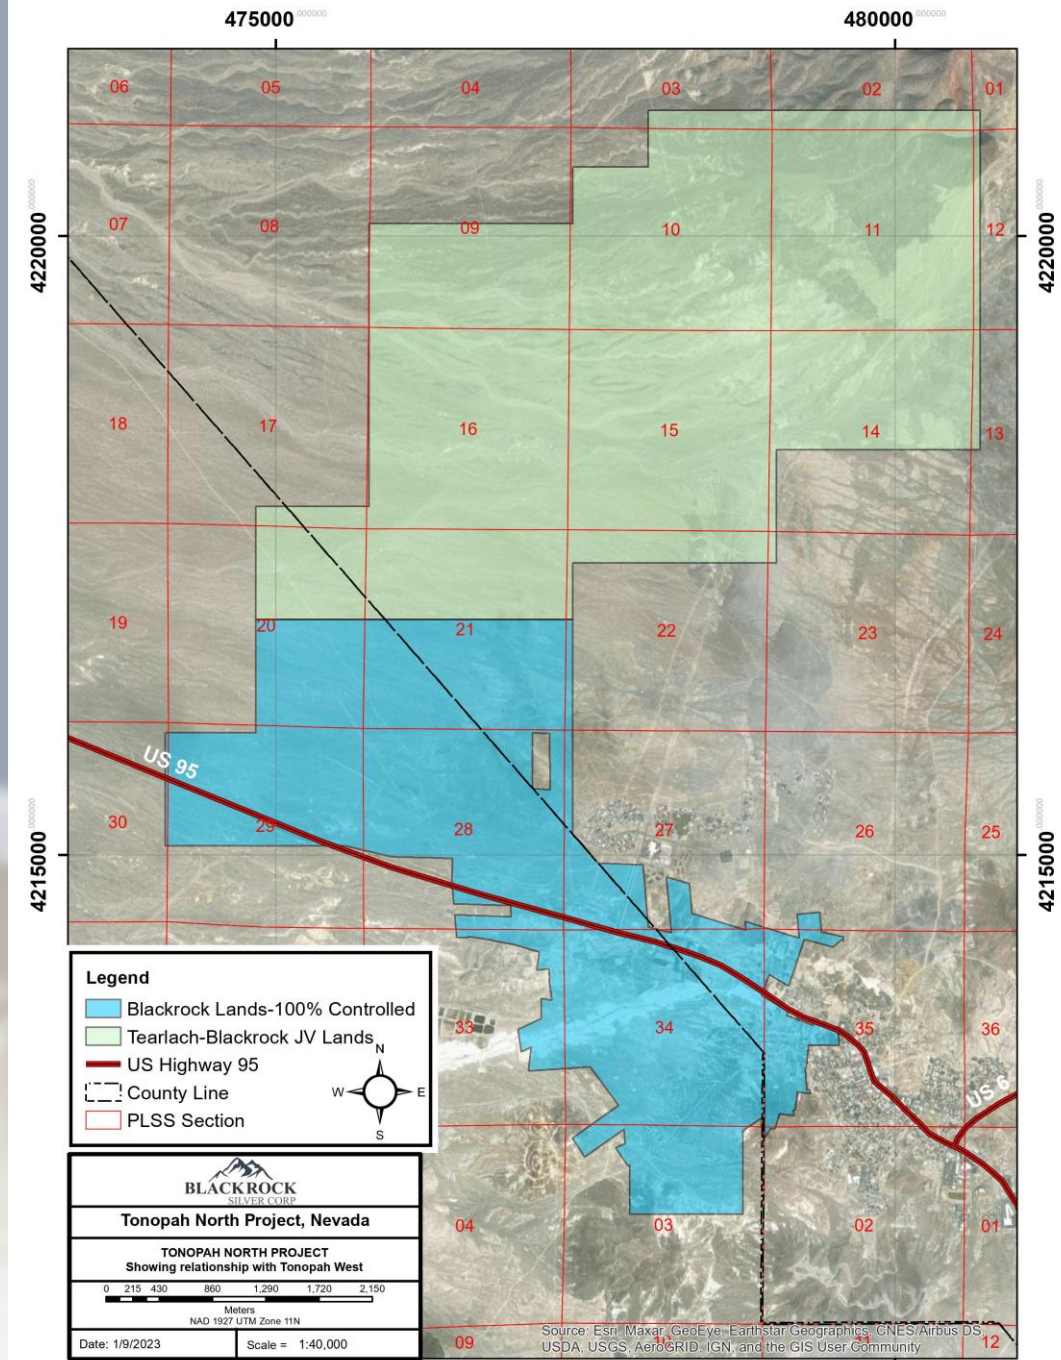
475000.000000
480000.000000
4220000.000000
4215000.000000
4220000.000000
4215000.000000

06 05 04 03 02 01
07 08 09 10 11 12
18 17 16 15 14 13
19 20 21 22 23 24
30 29 28 27 26 25
33 34 35 36
04 03 02 01
09 12

US 95
US 6

Legend
Blackrock Lands-100% Controlled
Tearlach-Blackrock JV Lands
US Highway 95
County Line
PLSS Section

N
W E
S

BLACKROCK
SILVER CORP
Tonopah North Project, Nevada

TONOPAH NORTH PROJECT
Showing relationship with Tonopah West

0 215 430 860 1,290 1,720 2,150
Meters
NAD 1927 UTM Zone 11N

Date: 1/9/2023
Scale = 1:40,000

Source: Esri, Maxar, GeoEye, Earthstar Geographics, CNES/Airbus DS, USDA, USGS, AeroGRID, IGN, and the GIS User Community